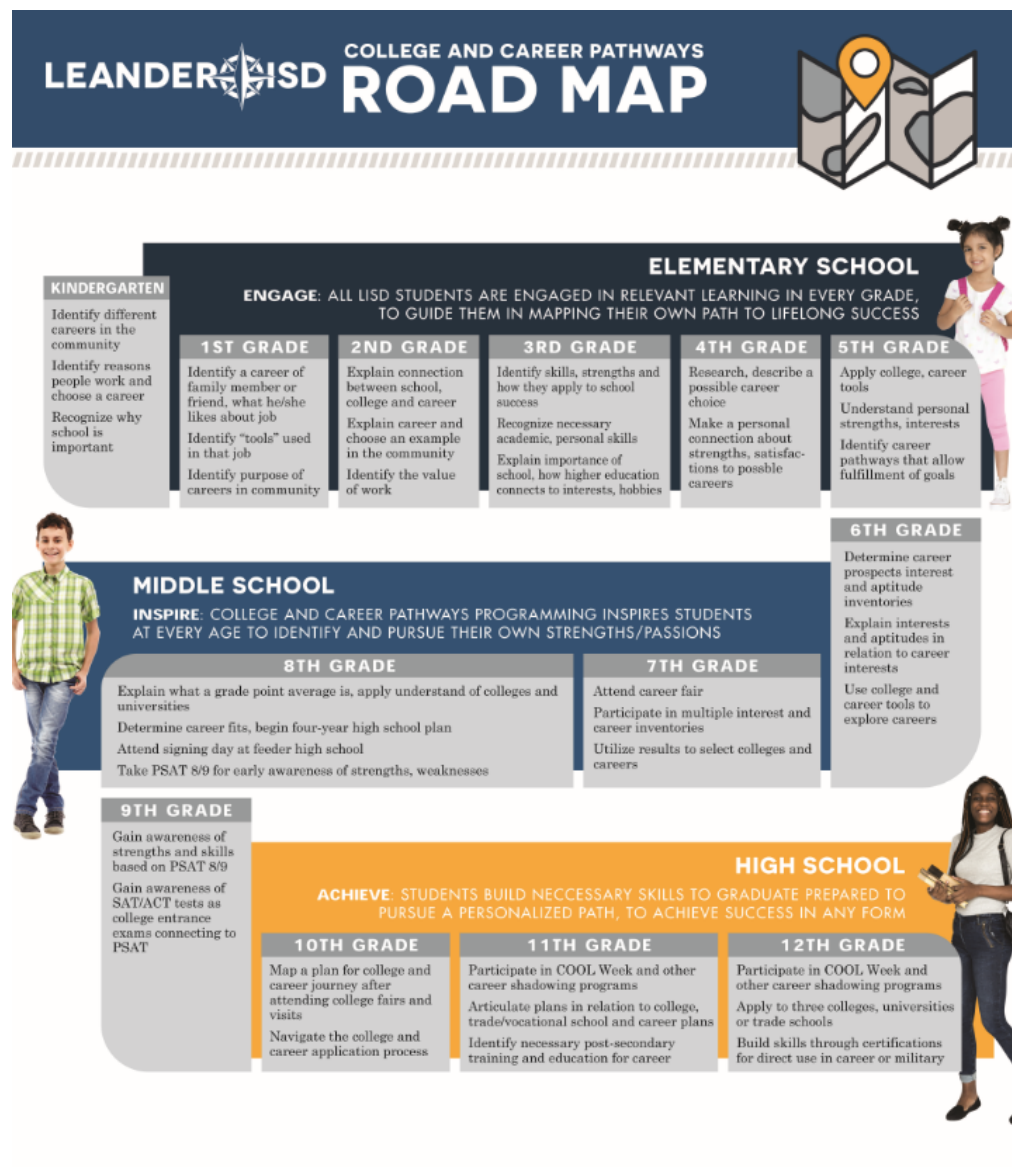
LEANDER ISD

COLLEGE AND CAREER PATHWAYS
ROAD MAP

ELEMENTARY SCHOOL

ENGAGE: ALL LISD STUDENTS ARE ENGAGED IN RELEVANT LEARNING IN EVERY GRADE, TO GUIDE THEM IN MAPPING THEIR OWN PATH TO LIFELONG SUCCESS

KINDERGARTEN

Identify different careers in the community

Identify reasons people work and choose a career

Recognize why school is important

1ST GRADE

Identify a career of family member or friend, what he/she likes about job

Identify "tools" used in that job

Identify purpose of careers in community

2ND GRADE

Explain connection between school, college and career

Explain career and choose an example in the community

Identify the value of work

3RD GRADE

Identify skills, strengths and how they apply to school success

Recognize necessary academic, personal skills

Explain importance of school, how higher education connects to interests, hobbies

4TH GRADE

Research, describe a possible career choice

Make a personal connection about strengths, satisfactions to possble careers

5TH GRADE

Apply college, career tools

Understand personal strengths, interests

Identify career pathways that allow fulfillment of goals

6TH GRADE

Determine career prospects interest and aptitude inventories

Explain interests and aptitudes in relation to career interests

Use college and career tools to explore careers

MIDDLE SCHOOL

INSPIRE: COLLEGE AND CAREER PATHWAYS PROGRAMMING INSPIRES STUDENTS AT EVERY AGE TO IDENTIFY AND PURSUE THEIR OWN STRENGTHS/PASSIONS

8TH GRADE

Explain what a grade point average is, apply understand of colleges and universities

Determine career fits, begin four-year high school plan

Attend signing day at feeder high school

Take PSAT 8/9 for early awareness of strengths, weaknesses

7TH GRADE

Attend career fair

Participate in multiple interest and career inventories

Utilize results to select colleges and careers

9TH GRADE

Gain awareness of strengths and skills based on PSAT 8/9

Gain awareness of SAT/ACT tests as college entrance exams connecting to PSAT

HIGH SCHOOL

ACHIEVE: STUDENTS BUILD NECCESSARY SKILLS TO GRADUATE PREPARED TO PURSUE A PERSONALIZED PATH, TO ACHIEVE SUCCESS IN ANY FORM

10TH GRADE

Map a plan for college and career journey after attending college fairs and visits

Navigate the college and career application process

11TH GRADE

Participate in COOL Week and other career shadowing programs

Articulate plans in relation to college, trade/vocational school and career plans

Identify necessary post-secondary training and education for career

12TH GRADE

Participate in COOL Week and other career shadowing programs

Apply to three colleges, universities or trade schools

Build skills through certifications for direct use in career or military